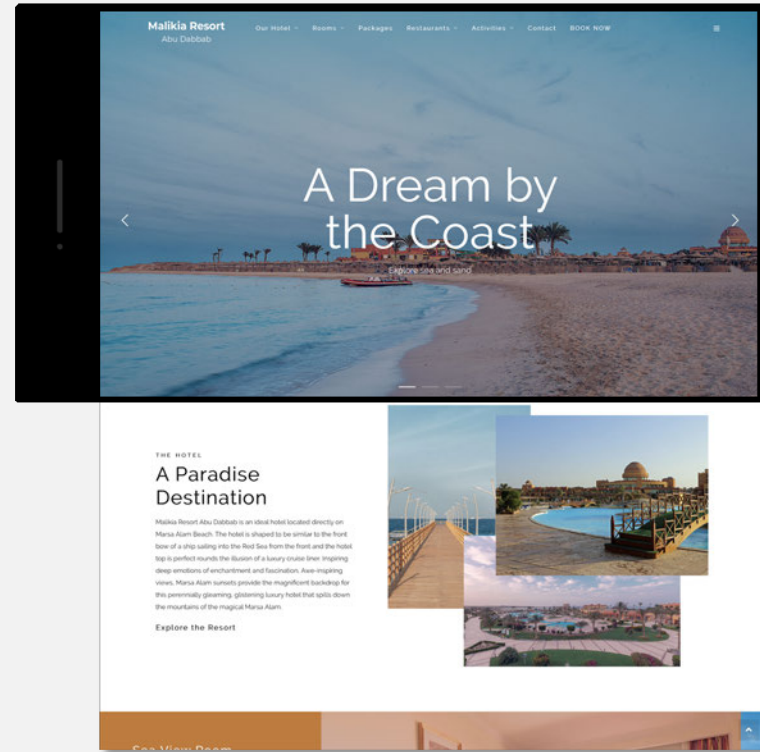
Malikia Resort
Abu Dabbab

Our Hotel Rooms Packages Restaurants Activities Contact BOOK NOW

A Dream by the Coast

Explore sea and sand

THE HOTEL

A Paradise Destination

Malikia Resort Abu Dabbab is an ideal hotel located directly on Marsa Alam Beach. The hotel is shaped to be similar to the front bow of a ship sailing into the Red Sea from the front and the hotel top is perfect rounds the illusion of a luxury cruise liner. Inspiring deep emotions of enchantment and fascination. Awe-inspiring views, Marsa Alam sunsets provide the magnificent backdrop for this perennially gleaming, glistening luxury hotel that spills down the mountains of the magical Marsa Alam.

Explore the Resort

Sea View Room